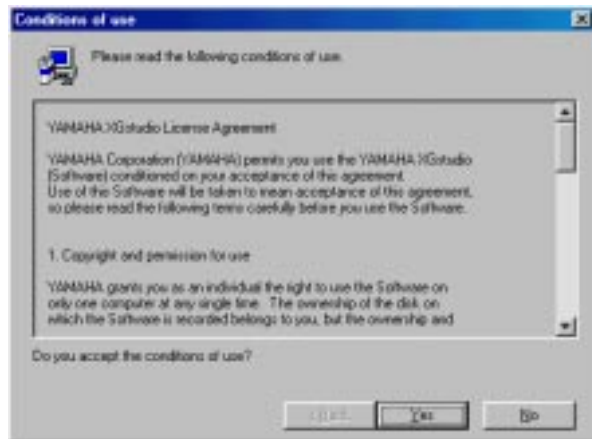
Conditions of use

Please read the following conditions of use.

YAMAHA XGstudio License Agreement

YAMAHA Corporation (YAMAHA) permits you use the YAMAHA XGstudio (Software) conditioned on your acceptance of this agreement. Use of the Software will be taken to mean acceptance of this agreement, so please read the following terms carefully before you use the Software.

1. Copyright and permission for use

YAMAHA grants you as an individual the right to use the Software on only one computer at any single time. The ownership of the disk on which the Software is recorded belongs to you, but the ownership and

Do you accept the conditions of use?

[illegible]

Yes

No